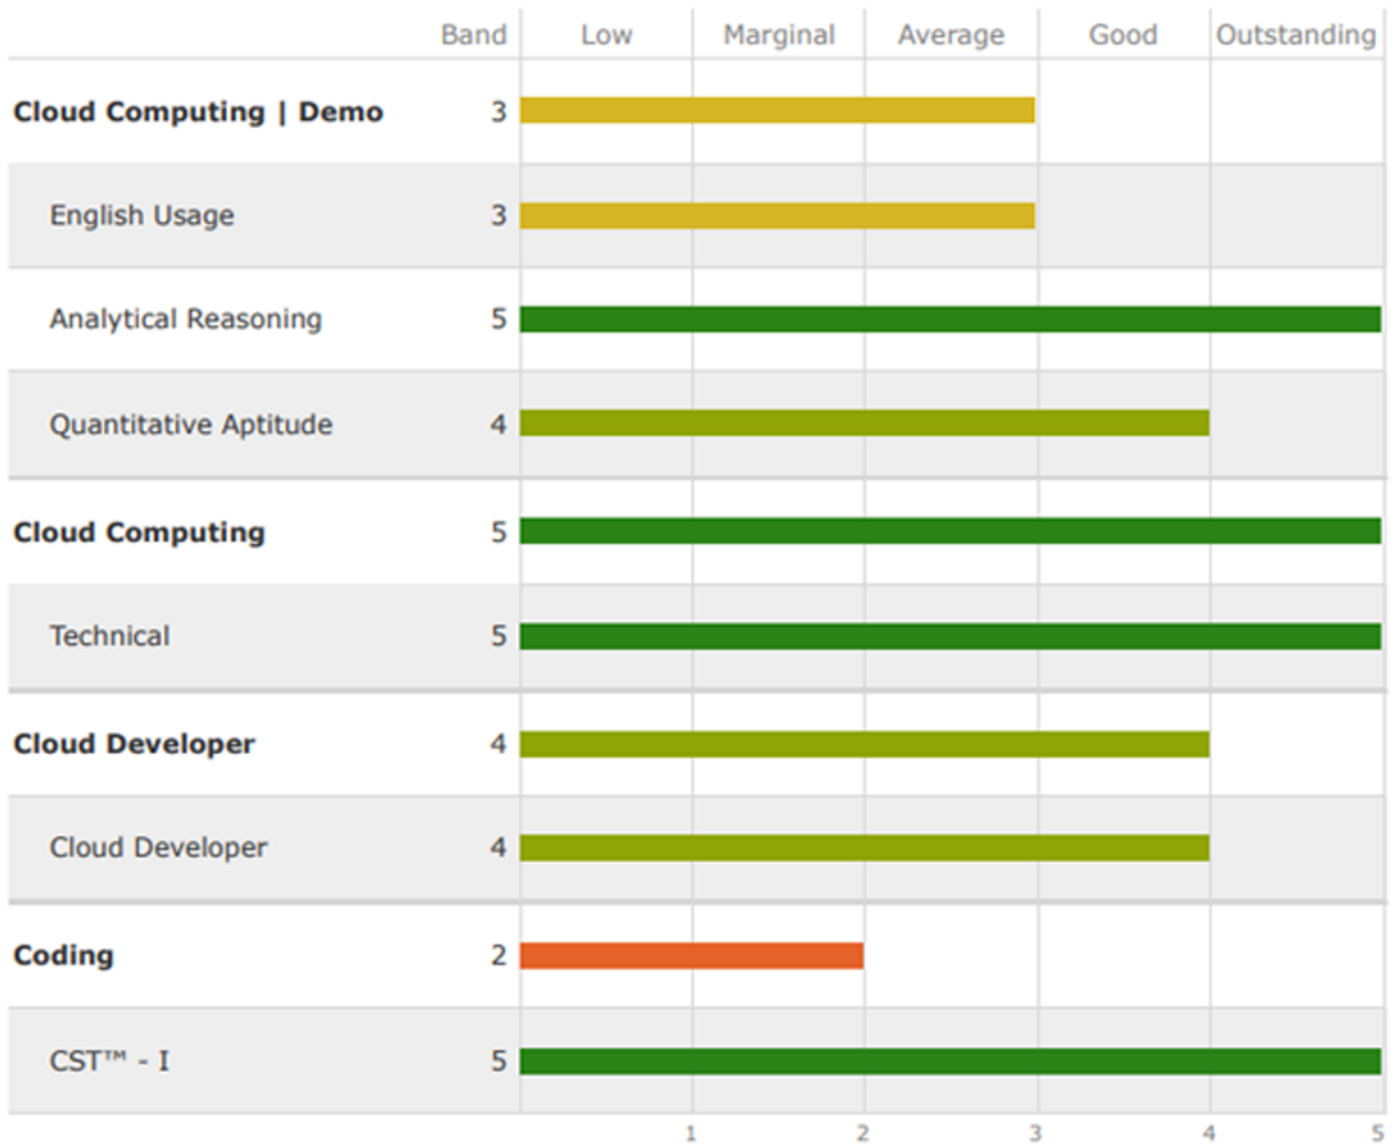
| | Band | Low | Marginal | Average | Good | Outstanding |
|---|---|---|---|---|---|---|
| **Cloud Computing \| Demo** | 3 | | | | | |
| English Usage | 3 | | | | | |
| Analytical Reasoning | 5 | | | | | |
| Quantitative Aptitude | 4 | | | | | |
| **Cloud Computing** | 5 | | | | | |
| Technical | 5 | | | | | |
| **Cloud Developer** | 4 | | | | | |
| Cloud Developer | 4 | | | | | |
| **Coding** | 2 | | | | | |
| CST™ - I | 5 | | | | | |

1 2 3 4 5